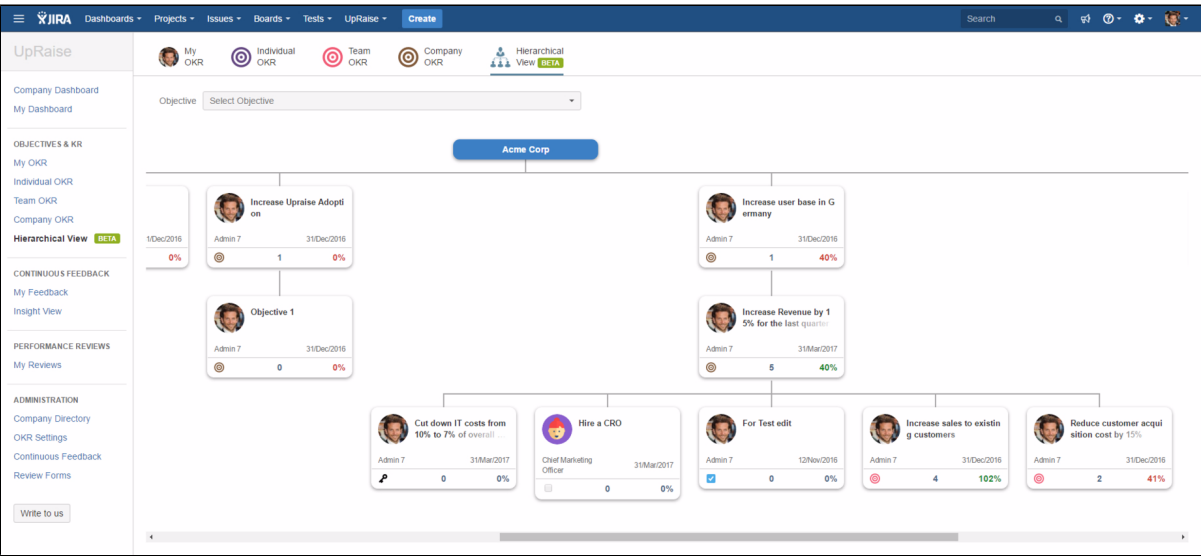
JIRA Dashboards Projects Issues Boards Tests UpRaise Create Search

UpRaise

Company Dashboard
My Dashboard

OBJECTIVES & KR
My OKR
Individual OKR
Team OKR
Company OKR
Hierarchical View BETA

CONTINUOUS FEEDBACK
My Feedback
Insight View

PERFORMANCE REVIEWS
My Reviews

ADMINISTRATION
Company Directory
OKR Settings
Continuous Feedback
Review Forms

Write to us

My OKR
Individual OKR
Team OKR
Company OKR
Hierarchical View BETA

Objective Select Objective

Acme Corp

1/Dec/2016
0%

Increase Upraise Adoption
Admin 7 31/Dec/2016
1 0%

Objective 1
Admin 7 31/Dec/2016
0 0%

Increase user base in Germany
Admin 7 31/Dec/2016
1 40%

Increase Revenue by 15% for the last quarter
Admin 7 31/Mar/2017
5 40%

Cut down IT costs from 10% to 7% of overall ...
Admin 7 31/Mar/2017
0 0%

Hire a CRO
Chief Marketing Officer 31/Mar/2017
0 0%

For Test edit
Admin 7 12/Nov/2016
0 0%

Increase sales to existing customers
Admin 7 31/Dec/2016
4 102%

Reduce customer acquisition cost by 15%
Admin 7 31/Dec/2016
2 41%